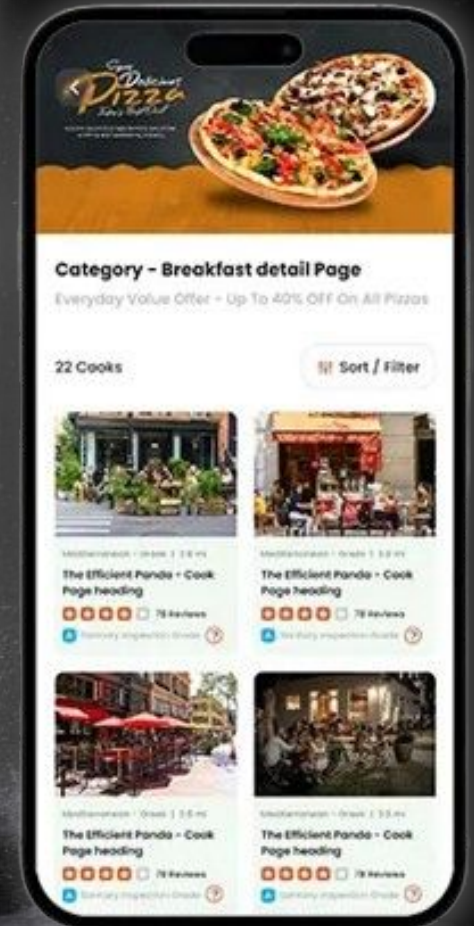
Super Delicious Pizza

Category - Breakfast detail Page

Everyday Value Offer - Up To 40% OFF On All Pizzas

22 Cooks

Sort / Filter

Mediterranean • Greek | 3.6 mi

The Efficient Panda - Cook Page heading

78 Reviews

Sanitary Inspection Grade

Mediterranean • Greek | 3.6 mi

The Efficient Panda - Cook Page heading

78 Reviews

Sanitary Inspection Grade

Mediterranean • Greek | 3.6 mi

The Efficient Panda - Cook Page heading

78 Reviews

Sanitary Inspection Grade

Mediterranean • Greek | 3.6 mi

The Efficient Panda - Cook Page heading

78 Reviews

Sanitary Inspection Grade